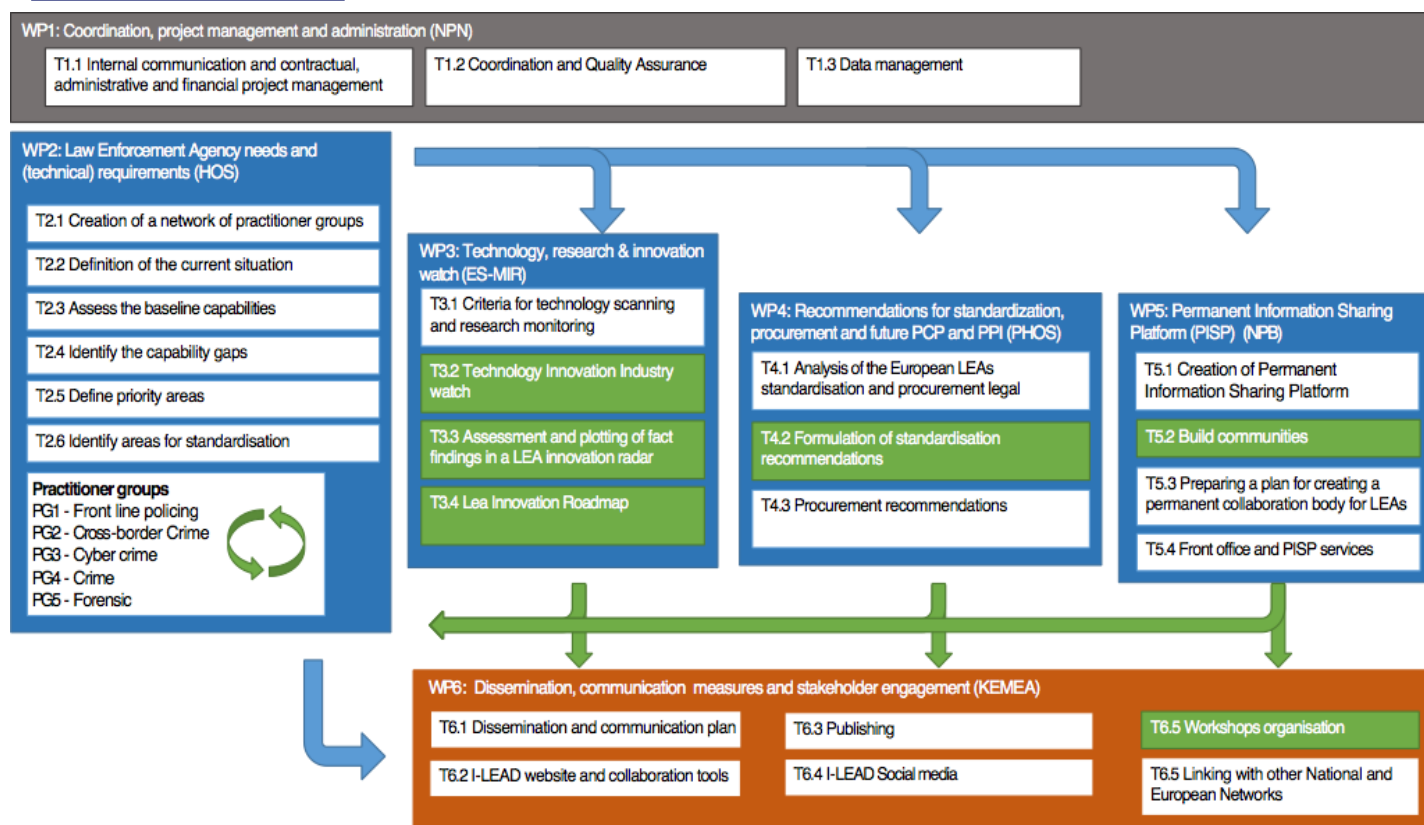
WP1: Coordination, project management and administration (NPN)

T1.1 Internal communication and contractual, administrative and financial project management

T1.2 Coordination and Quality Assurance

T1.3 Data management

WP2: Law Enforcement Agency needs and (technical) requirements (HOS)

T2.1 Creation of a network of practitioner groups

T2.2 Definition of the current situation

T2.3 Assess the baseline capabilities

T2.4 Identify the capability gaps

T2.5 Define priority areas

T2.6 Identify areas for standardisation

Practitioner groups
PG1 - Front line policing
PG2 - Cross-border Crime
PG3 - Cyber crime
PG4 - Crime
PG5 - Forensic

WP3: Technology, research & innovation watch (ES-MIR)

T3.1 Criteria for technology scanning and research monitoring

T3.2 Technology Innovation Industry watch

T3.3 Assessment and plotting of fact findings in a LEA innovation radar

T3.4 Lea Innovation Roadmap

WP4: Recommendations for standardization, procurement and future PCP and PPI (PHOS)

T4.1 Analysis of the European LEAs standardisation and procurement legal

T4.2 Formulation of standardisation recommendations

T4.3 Procurement recommendations

WP5: Permanent Information Sharing Platform (PISP) (NPB)

T5.1 Creation of Permanent Information Sharing Platform

T5.2 Build communities

T5.3 Preparing a plan for creating a permanent collaboration body for LEAs

T5.4 Front office and PISP services

WP6: Dissemination, communication measures and stakeholder engagement (KEMEA)

T6.1 Dissemination and communication plan

T6.2 I-LEAD website and collaboration tools

T6.3 Publishing

T6.4 I-LEAD Social media

T6.5 Workshops organisation

T6.5 Linking with other National and European Networks